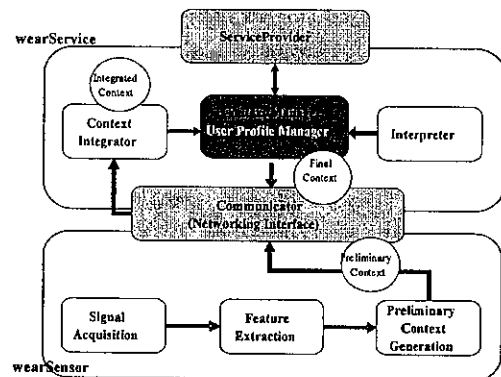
wearService

ServiceProvider

Integrated Context

Context Integrator

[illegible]
User Profile Manager

Interpreter

Final Context

Communicator
(Networking Interface)

Preliminary Context

Signal Acquisition

Feature Extraction

Preliminary Context Generation

wearSensor